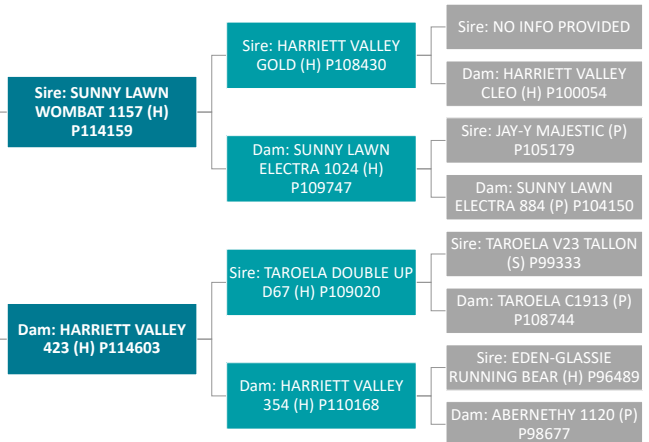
Sire: SUNNY LAWN WOMBAT 1157 (H) P114159

Sire: HARRIETT VALLEY GOLD (H) P108430

Sire: NO INFO PROVIDED

Dam: HARRIETT VALLEY CLEO (H) P100054

Dam: SUNNY LAWN ELECTRA 1024 (H) P109747

Sire: JAY-Y MAJESTIC (P) P105179

Dam: SUNNY LAWN ELECTRA 884 (P) P104150

Dam: HARRIETT VALLEY 423 (H) P114603

Sire: TAROELA DOUBLE UP D67 (H) P109020

Sire: TAROELA V23 TALLON (S) P99333

Dam: TAROELA C1913 (P) P108744

Dam: HARRIETT VALLEY 354 (H) P110168

Sire: EDEN-GLASSIE RUNNING BEAR (H) P96489

Dam: ABERNETHY 1120 (P) P98677